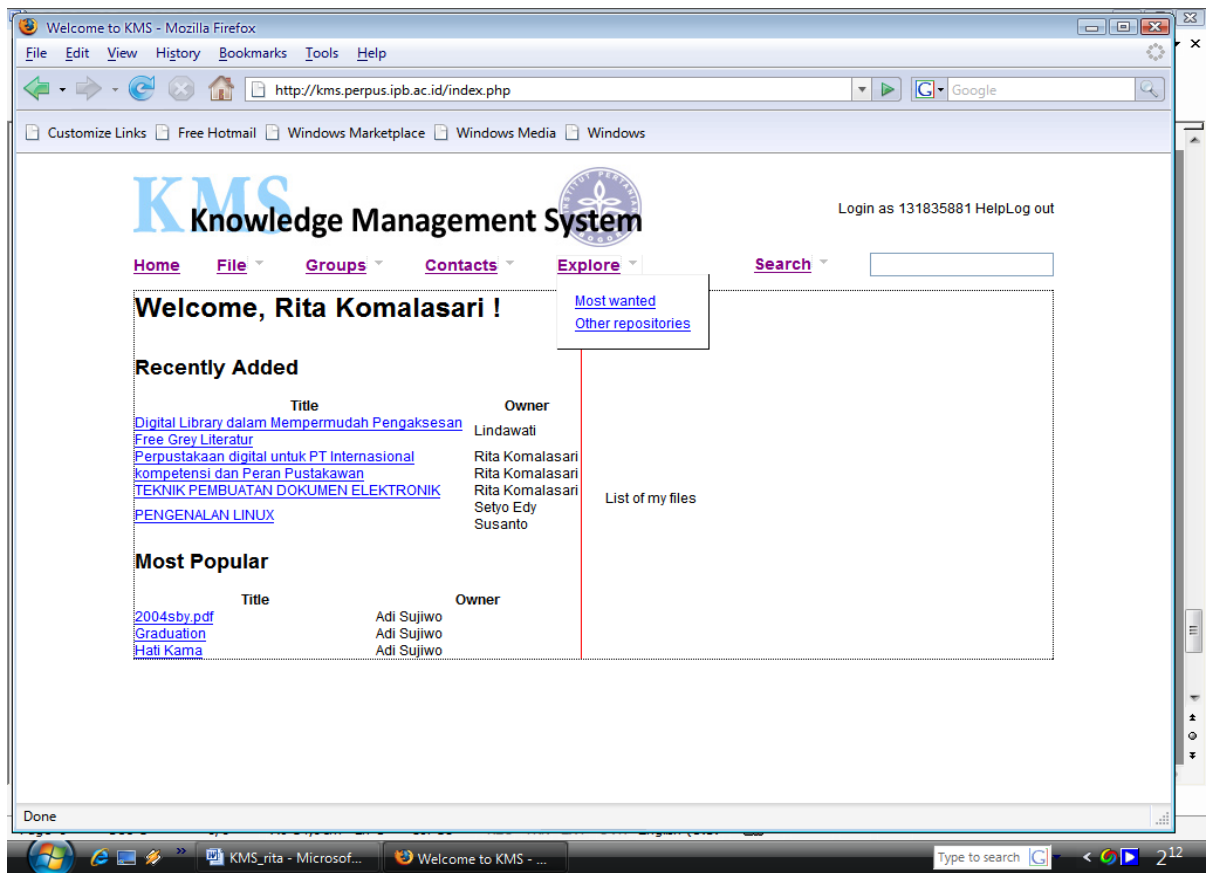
Welcome to KMS - Mozilla Firefox

File Edit View History Bookmarks Tools Help

http://kms.perpus.ipb.ac.id/index.php

Google

Customize Links Free Hotmail Windows Marketplace Windows Media Windows

KMS Knowledge Management System

Login as 131835881 HelpLog out

Home File Groups Contacts Explore Search

Most wanted
Other repositories

Welcome, Rita Komalasari !

Recently Added

| Title | Owner |
|---|---|
| Digital Library dalam Mempermudah Pengaksesan Free Grey Literatur | Lindawati |
| Perpustakaan digital untuk PT Internasional | Rita Komalasari |
| kompetensi dan Peran Pustakawan | Rita Komalasari |
| TEKNIK PEMBUATAN DOKUMEN ELEKTRONIK | Rita Komalasari |
| PENGENALAN LINUX | Setyo Edy Susanto |

Most Popular

| Title | Owner |
|---|---|
| 2004sby.pdf | Adi Sujiwo |
| Graduation | Adi Sujiwo |
| Hati Kama | Adi Sujiwo |

List of my files

Done

KMS_rita - Microsof... Welcome to KMS - ...

Type to search

2^{12}